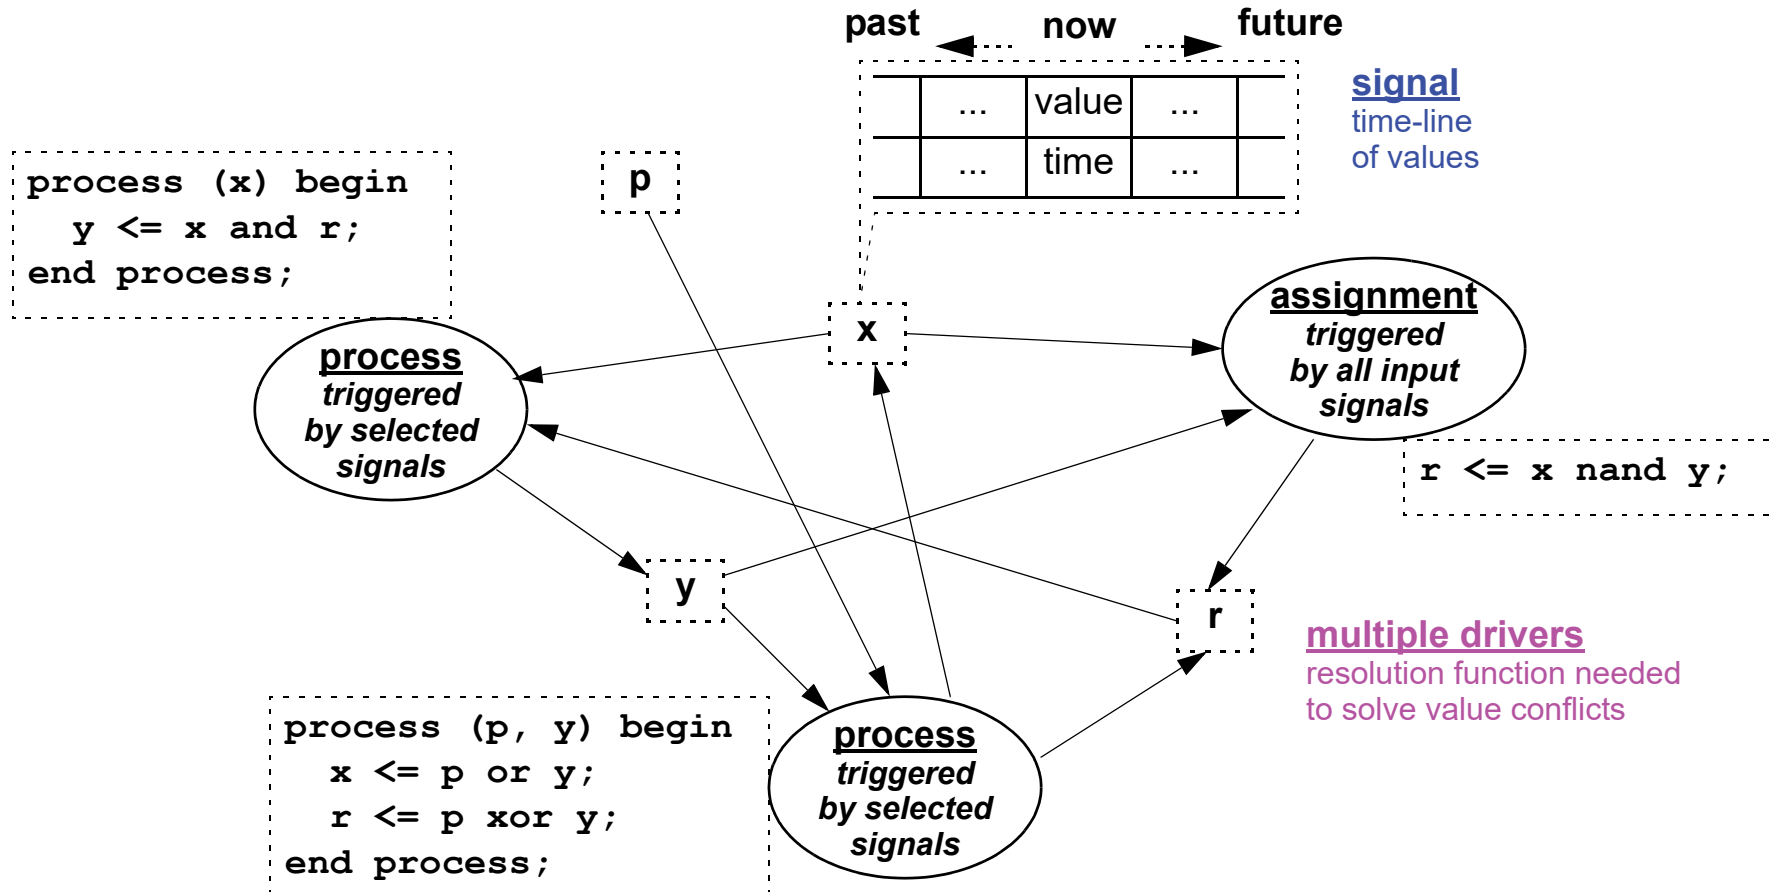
past now future

| ... | value | ... |
|---|---|---|
| ... | time | ... |

signal
time-line
of values

process (x) begin
y <= x and r;
end process;

p

x

process
triggered
by selected
signals

assignment
triggered
by all input
signals

r <= x nand y;

y

r

multiple drivers
resolution function needed
to solve value conflicts

process (p, y) begin
x <= p or y;
r <= p xor y;
end process;

process
triggered
by selected
signals